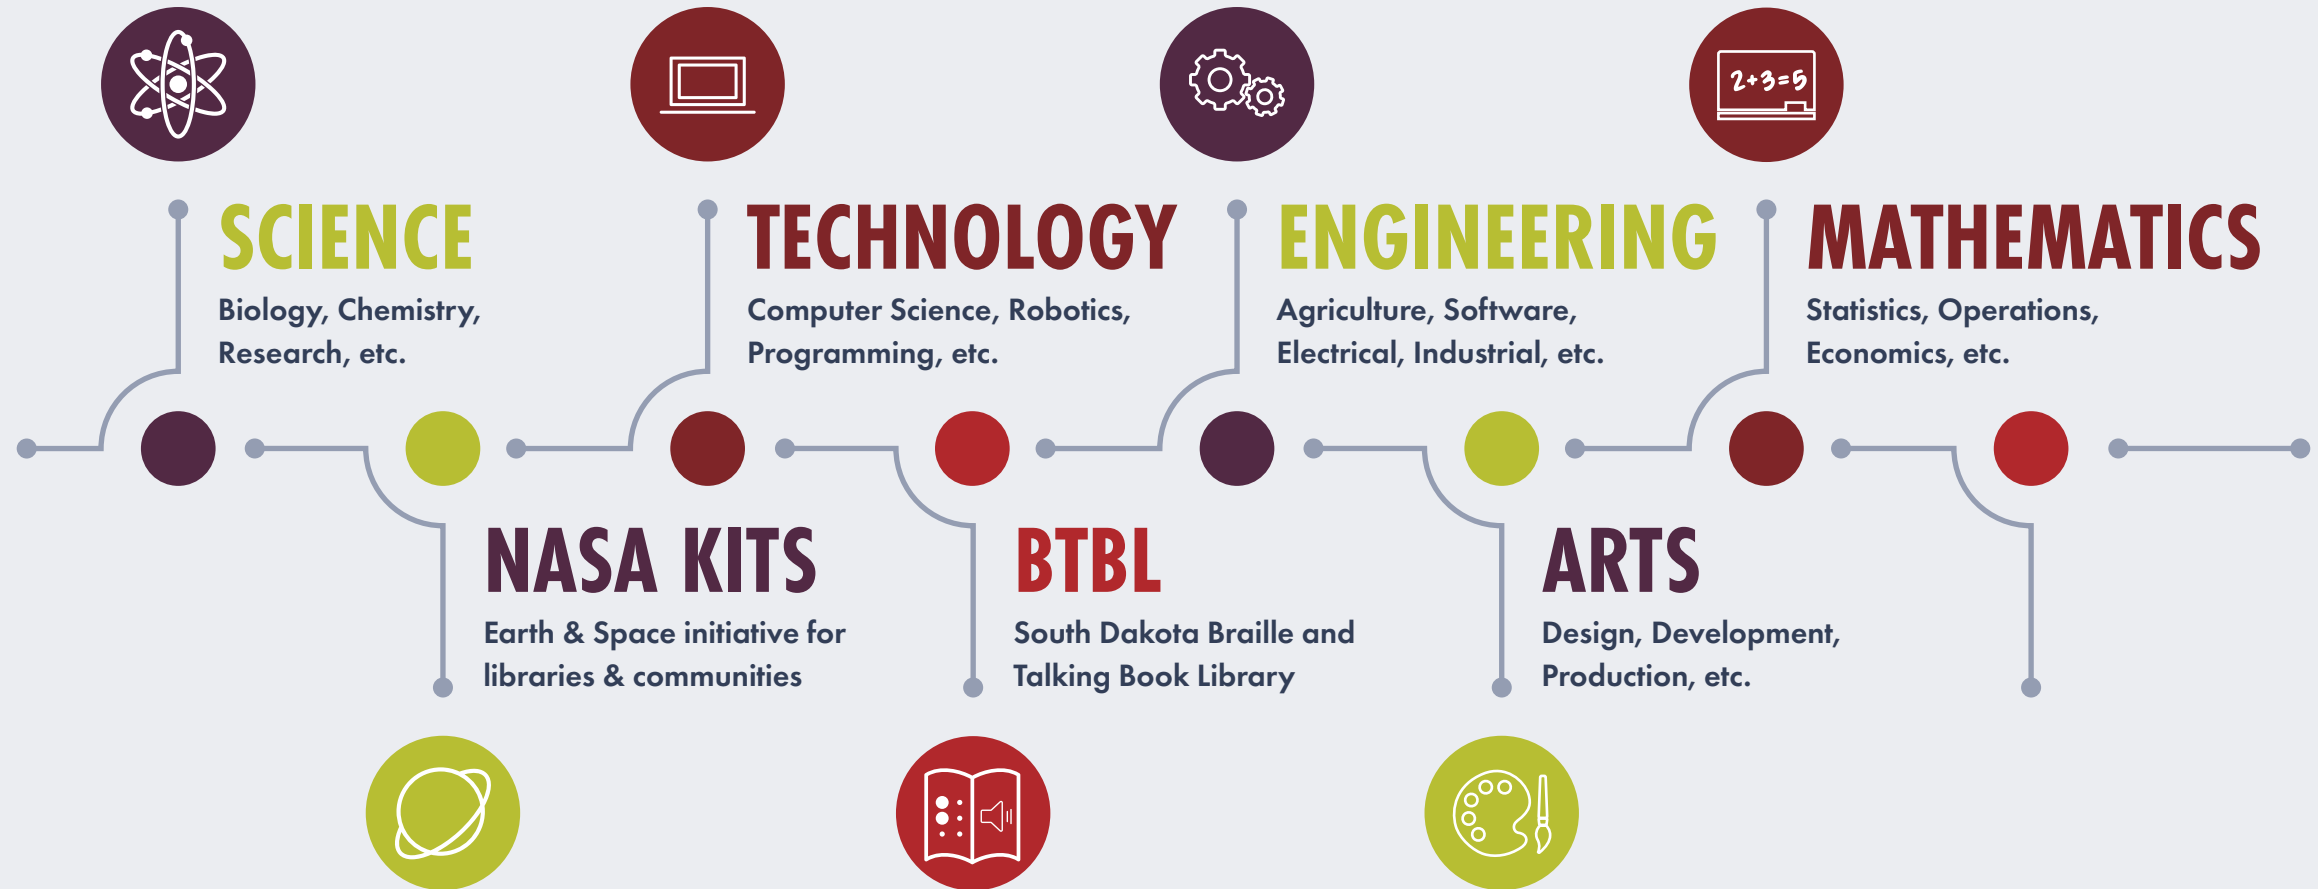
2+3=5

SCIENCE
Biology, Chemistry, Research, etc.

TECHNOLOGY
Computer Science, Robotics, Programming, etc.

ENGINEERING
Agriculture, Software, Electrical, Industrial, etc.

MATHEMATICS
Statistics, Operations, Economics, etc.

NASA KITS
Earth & Space initiative for libraries & communities

BTBL
South Dakota Braille and Talking Book Library

ARTS
Design, Development, Production, etc.